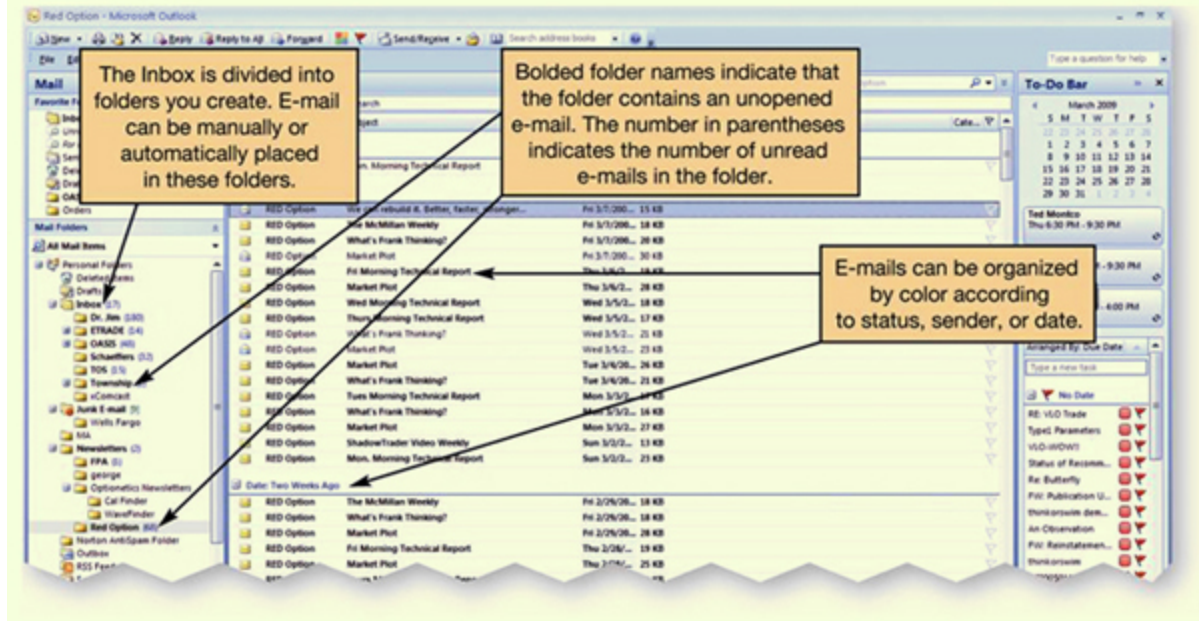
Red Option - Microsoft Outlook

New | Reply | Reply to All | Forward | Send/Receive | Search address books

File Edit

Type a question for help

Mail

Favorite Folders

The Inbox is divided into folders you create. E-mail can be manually or automatically placed in these folders.

Bolded folder names indicate that the folder contains an unopened e-mail. The number in parentheses indicates the number of unread e-mails in the folder.

E-mails can be organized by color according to status, sender, or date.

Orders

Mail Folders

All Mail Items

Personal Folders
Deleted Items
Drafts
Inbox (17)
Dr. Jim (180)
ETRADE (14)
OASIS (40)
Schaeffers (12)
TOS (15)
Township
xComcast
Junk E-mail (9)
Wells Fargo
MA
Newsletters (2)
FPA (6)
george
Optionetics Newsletters
Cal Finder
WaveFinder
Red Option (60)
Norton AntiSpam Folder
Outbox
RSS Feeds

Search

Subject

Mon. Morning Technical Report

| | | | |
|---|---|---|---|
| RED Option | We can rebuild it. Better, faster, stronger... | Fri 3/7/200... | 15 KB |
| RED Option | The McMillan Weekly | Fri 3/7/200... | 18 KB |
| RED Option | What's Frank Thinking? | Fri 3/7/200... | 20 KB |
| RED Option | Market Plot | Fri 3/7/200... | 30 KB |
| RED Option | Fri Morning Technical Report | | |
| RED Option | Market Plot | Thu 3/6/2... | 28 KB |
| RED Option | Wed Morning Technical Report | Wed 3/5/2... | 18 KB |
| RED Option | Thurs Morning Technical Report | Wed 3/5/2... | 17 KB |
| RED Option | What's Frank Thinking? | Wed 3/5/2... | 21 KB |
| RED Option | Market Plot | Wed 3/5/2... | 25 KB |
| RED Option | Market Plot | Tue 3/4/20... | 26 KB |
| RED Option | What's Frank Thinking? | Tue 3/4/20... | 21 KB |
| RED Option | Tues Morning Technical Report | Mon 3/3/2... | 17 KB |
| RED Option | What's Frank Thinking? | Mon 3/3/2... | 16 KB |
| RED Option | Market Plot | Mon 3/3/2... | 27 KB |
| RED Option | ShadowTrader Video Weekly | Sun 3/2/2... | 13 KB |
| RED Option | Mon. Morning Technical Report | Sun 3/2/2... | 25 KB |

Date: Two Weeks Ago

| | | | |
|---|---|---|---|
| RED Option | The McMillan Weekly | Fri 2/29/20... | 18 KB |
| RED Option | What's Frank Thinking? | Fri 2/29/20... | 18 KB |
| RED Option | Market Plot | Fri 2/29/20... | 28 KB |
| RED Option | Fri Morning Technical Report | Thu 2/28/... | 19 KB |
| RED Option | Market Plot | Thu 2/28/... | 25 KB |

To-Do Bar

March 2009
S M T W T F S
1 2 3 4 5 6 7
8 9 10 11 12 13 14
15 16 17 18 19 20 21
22 23 24 25 26 27 28
29 30 31

Ted Monico
Thu 6:30 PM - 9:30 PM

-9:30 PM

-4:00 PM

Arranged By: Due Date

Type a new task

No Date

RE: VLO Trade
Type1 Parameters
VLO-WOW!!
Status of Recomm...
Re: Butterfly
FW: Publication U...
thinkorswim dem...
An Observation
FW: Reinstatemen...
thinkorswim